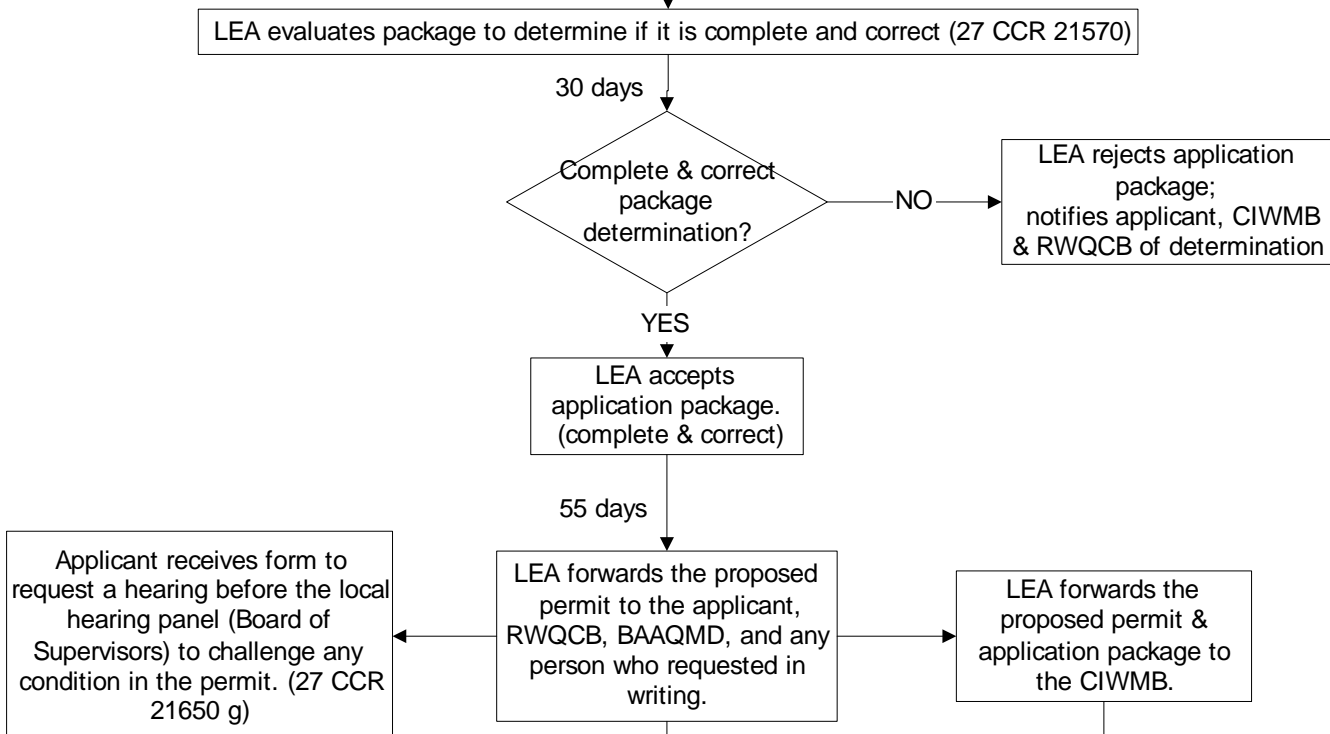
LEA evaluates package to determine if it is complete and correct (27 CCR 21570)

30 days

Complete & correct package determination?

NO

LEA rejects application package; notifies applicant, CIWMB & RWQCB of determination

YES

LEA accepts application package. (complete & correct)

55 days

Applicant receives form to request a hearing before the local hearing panel (Board of Supervisors) to challenge any condition in the permit. (27 CCR 21650 g)

LEA forwards the proposed permit to the applicant, RWQCB, BAAQMD, and any person who requested in writing.

LEA forwards the proposed permit & application package to the CIWMB.